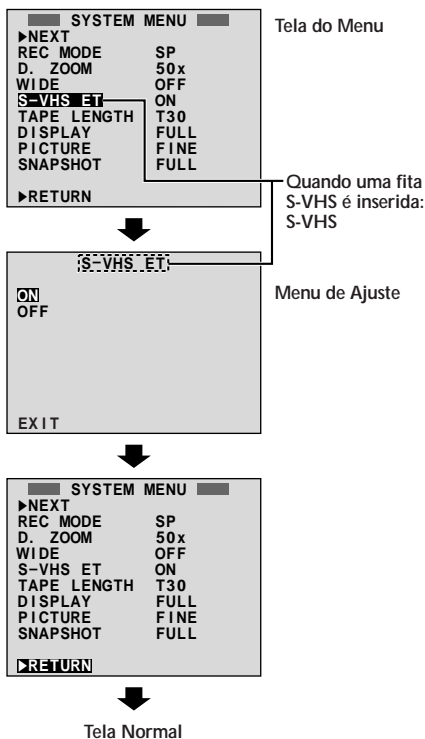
SYSTEM MENU
▶NEXT
REC MODE SP
D. ZOOM 50x
WIDE OFF
S-VHS ET ON
TAPE LENGTH T30
DISPLAY FULL
PICTURE FINE
SNAPSHOT FULL
▶RETURN

Tela do Menu

Quando uma fita S-VHS é inserida: S-VHS

S-VHS ET
ON
OFF
EXIT

Menu de Ajuste

SYSTEM MENU
▶NEXT
REC MODE SP
D. ZOOM 50x
WIDE OFF
S-VHS ET ON
TAPE LENGTH T30
DISPLAY FULL
PICTURE FINE
SNAPSHOT FULL
▶RETURN

Tela Normal